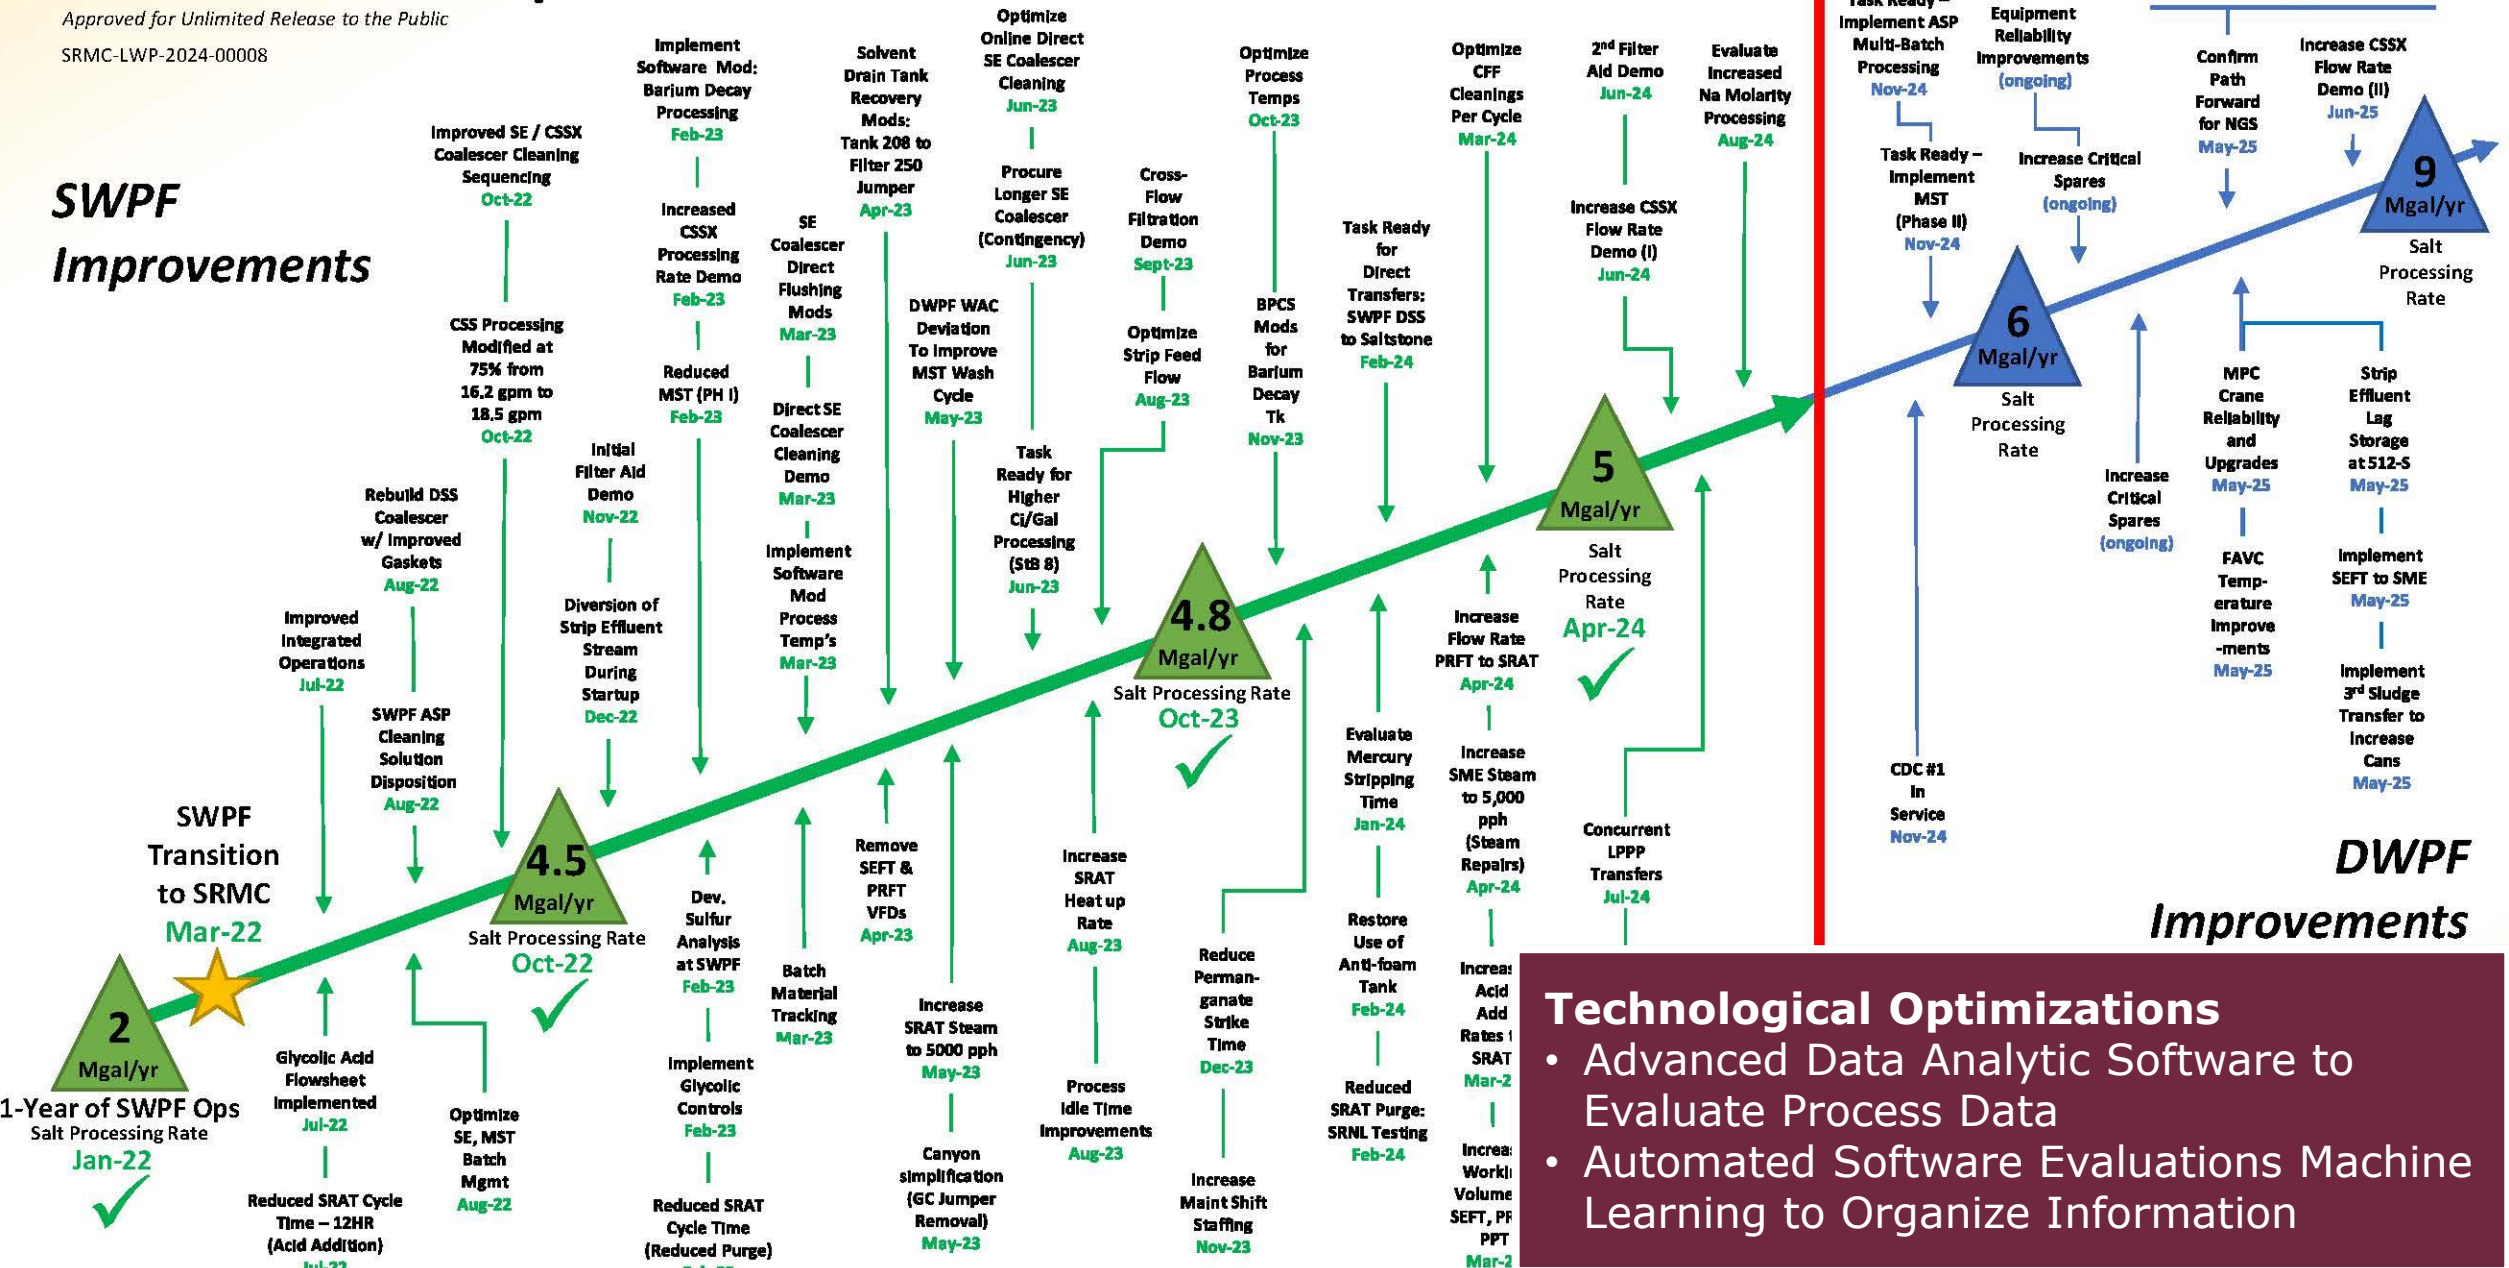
Approved for Unlimited Release to the Public

SRMC-LWP-2024-00008

SWPF Improvements

Improved SE / CSSX Coalescer Cleaning Sequencing Oct-22

Implement Software Mod: Barium Decay Processing Feb-23

Solvent Drain Tank Recovery Mods: Tank 208 to Filter 250 Jumper Apr-23

Optimize Online Direct SE Coalescer Cleaning Jun-23

Optimize Process Temps Oct-23

Optimize CFF Cleanings Per Cycle Mar-24

2nd Filter Aid Demo Jun-24

Evaluate Increased Na Molarity Processing Aug-24

Task Ready – Implement ASP Multi-Batch Processing Nov-24

Equipment Reliability Improvements (ongoing)

Confirm Path Forward for NGS May-25

Increase CSSX Flow Rate Demo (II) Jun-25

CSS Processing Modified at 75% from 16.2 gpm to 18.5 gpm Oct-22

Increased CSSX Processing Rate Demo Feb-23

SE Coalescer Direct Flushing Mods Mar-23

Procure Longer SE Coalescer (Contingency) Jun-23

Cross-Flow Filtration Demo Sept-23

Task Ready for Direct Transfers: SWPF DSS to Saltstone Feb-24

Increase CSSX Flow Rate Demo (I) Jun-24

Task Ready – Implement MST (Phase II) Nov-24

Increase Critical Spares (ongoing)

9 Mgal/yr Salt Processing Rate

Reduced MST (PH I) Feb-23

DWPF WAC Deviation To Improve MST Wash Cycle May-23

Optimize Strip Feed Flow Aug-23

BPCS Mods for Barium Decay Tk Nov-23

6 Mgal/yr Salt Processing Rate

Rebuild DSS Coalescer w/ Improved Gaskets Aug-22

Initial Filter Aid Demo Nov-22

Direct SE Coalescer Cleaning Demo Mar-23

Task Ready for Higher Ci/Gal Processing (StB 8) Jun-23

MPC Crane Reliability and Upgrades May-25

Strip Effluent Lag Storage at 512-S May-25

Increase Critical Spares (ongoing)

Improved Integrated Operations Jul-22

Diversion of Strip Effluent Stream During Startup Dec-22

Implement Software Mod Process Temp's Mar-23

5 Mgal/yr Salt Processing Rate Apr-24

Increase Flow Rate PRFT to SRAT Apr-24

FAVC Temp-erature Improve -ments May-25

Implement SEFT to SME May-25

SWPF ASP Cleaning Solution Disposition Aug-22

4.8 Mgal/yr Salt Processing Rate Oct-23

Implement 3rd Sludge Transfer to Increase Cans May-25

Evaluate Mercury Stripping Time Jan-24

Increase SME Steam to 5,000 pph (Steam Repairs) Apr-24

CDC #1 In Service Nov-24

SWPF Transition to SRMC Mar-22

4.5 Mgal/yr Salt Processing Rate Oct-22

Dev. Sulfur Analysis at SWPF Feb-23

Remove SEFT & PRFT VFDs Apr-23

Increase SRAT Heat up Rate Aug-23

Concurrent LPPP Transfers Jul-24

DWPF Improvements

Batch Material Tracking Mar-23

Reduce Perman-ganate Strike Time Dec-23

Restore Use of Anti-foam Tank Feb-24

Increas Acid Add Rates t SRAT Mar-2

2 Mgal/yr 1-Year of SWPF Ops Salt Processing Rate Jan-22

Glycolic Acid Flowsheet Implemented Jul-22

Increase SRAT Steam to 5000 pph May-23

Implement Glycolic Controls Feb-23

Process Idle Time Improvements Aug-23

Reduced SRAT Purge: SRNL Testing Feb-24

Optimize SE, MST Batch Mgmt Aug-22

Canyon simplification (GC Jumper Removal) May-23

Increase Maint Shift Staffing Nov-23

Increas Worki Volume SEFT, PF PPT Mar-2

Reduced SRAT Cycle Time – 12HR (Acid Addition) Jul-22

Reduced SRAT Cycle Time (Reduced Purge) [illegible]

Technological Optimizations
• Advanced Data Analytic Software to Evaluate Process Data
• Automated Software Evaluations Machine Learning to Organize Information